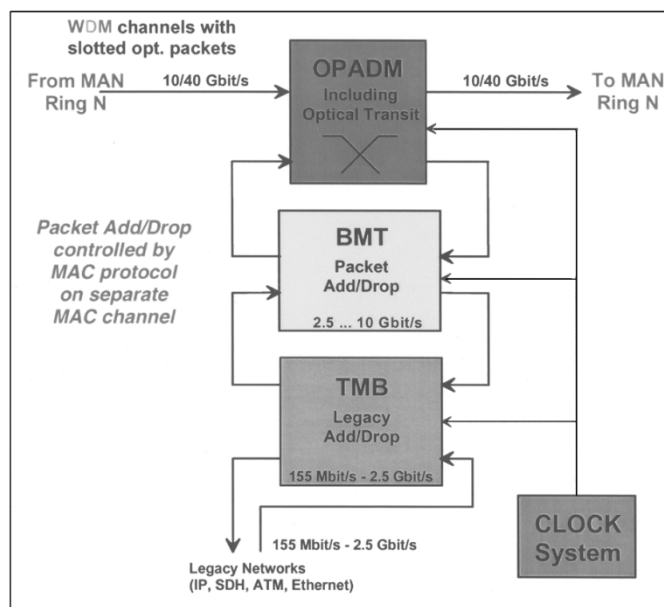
WDM channels with slotted opt. packets

From MAN Ring N

10/40 Gbit/s

OPADM
Including Optical Transit

10/40 Gbit/s

To MAN Ring N

Packet Add/Drop controlled by MAC protocol on separate MAC channel

BMT
Packet Add/Drop
2.5 ... 10 Gbit/s

TMB
Legacy Add/Drop
155 Mbit/s - 2.5 Gbit/s

155 Mbit/s - 2.5 Gbit/s

Legacy Networks (IP, SDH, ATM, Ethernet)

CLOCK System